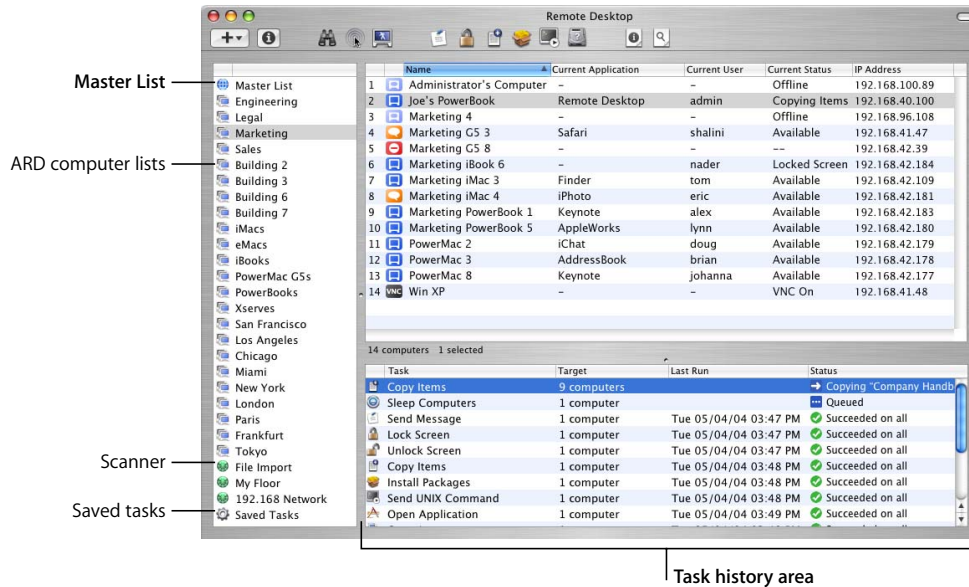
Remote Desktop

Master List
ARD computer lists
Scanner
Saved tasks

Master List
Engineering
Legal
Marketing
Sales
Building 2
Building 3
Building 6
Building 7
iMacs
eMacs
iBooks
PowerMac G5s
PowerBooks
Xserves
San Francisco
Los Angeles
Chicago
Miami
New York
London
Paris
Frankfurt
Tokyo
File Import
My Floor
192.168 Network
Saved Tasks

| | Name | Current Application | Current User | Current Status | IP Address |
|---|---|---|---|---|---|
| 1 | Administrator's Computer | – | – | Offline | 192.168.100.89 |
| 2 | Joe's PowerBook | Remote Desktop | admin | Copying Items | 192.168.40.100 |
| 3 | Marketing 4 | – | – | Offline | 192.168.96.108 |
| 4 | Marketing G5 3 | Safari | shalini | Available | 192.168.41.47 |
| 5 | Marketing G5 8 | – | – | -- | 192.168.42.39 |
| 6 | Marketing iBook 6 | – | nader | Locked Screen | 192.168.42.184 |
| 7 | Marketing iMac 3 | Finder | tom | Available | 192.168.42.109 |
| 8 | Marketing iMac 4 | iPhoto | eric | Available | 192.168.42.181 |
| 9 | Marketing PowerBook 1 | Keynote | alex | Available | 192.168.42.183 |
| 10 | Marketing PowerBook 5 | AppleWorks | lynn | Available | 192.168.42.180 |
| 11 | PowerMac 2 | iChat | doug | Available | 192.168.42.179 |
| 12 | PowerMac 3 | AddressBook | brian | Available | 192.168.42.178 |
| 13 | PowerMac 8 | Keynote | johanna | Available | 192.168.42.177 |
| 14 | Win XP | – | – | VNC On | 192.168.41.48 |

14 computers 1 selected

| Task | Target | Last Run | Status |
|---|---|---|---|
| Copy Items | 9 computers | | Copying "Company Handb |
| Sleep Computers | 1 computer | | Queued |
| Send Message | 1 computer | Tue 05/04/04 03:47 PM | Succeeded on all |
| Lock Screen | 1 computer | Tue 05/04/04 03:47 PM | Succeeded on all |
| Unlock Screen | 1 computer | Tue 05/04/04 03:47 PM | Succeeded on all |
| Copy Items | 1 computer | Tue 05/04/04 03:48 PM | Succeeded on all |
| Install Packages | 1 computer | Tue 05/04/04 03:48 PM | Succeeded on all |
| Send UNIX Command | 1 computer | Tue 05/04/04 03:48 PM | Succeeded on all |
| Open Application | 1 computer | Tue 05/04/04 03:49 PM | Succeeded on all |

Task history area